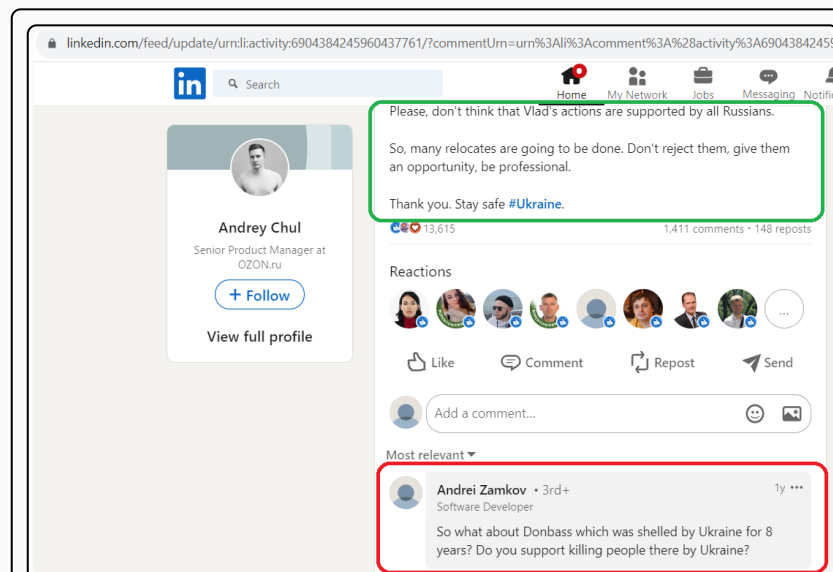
linkedin.com/feed/update/urn:li:activity:6904384245960437761/?commentUrn=urn%3Ali%3Acomment%3A%28activity%3A69043842459

in Search

Home My Network Jobs Messaging Notific

Andrey Chul
Senior Product Manager at OZON.ru
+ Follow
View full profile

Please, don't think that Vlad's actions are supported by all Russians.

So, many relocates are going to be done. Don't reject them, give them an opportunity, be professional.

Thank you. Stay safe #Ukraine.

13,615 1,411 comments · 148 reposts

Reactions

...

Like Comment Repost Send

Add a comment...

Most relevant

Andrei Zamkov • 3rd+ 1y •••
Software Developer

So what about Donbass which was shelled by Ukraine for 8 years? Do you support killing people there by Ukraine?